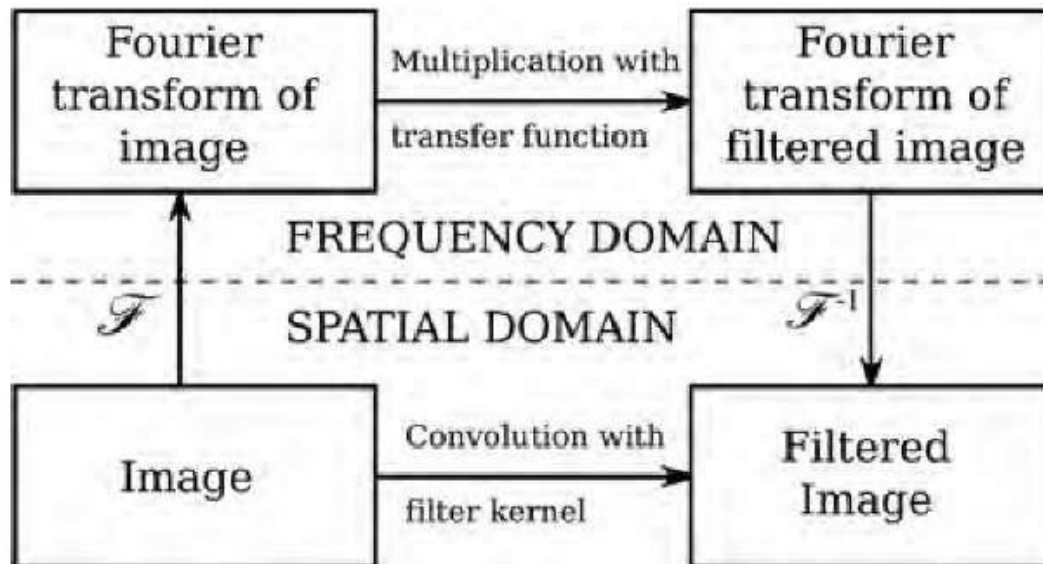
Fourier transform of image

Multiplication with transfer function

Fourier transform of filtered image

FREQUENCY DOMAIN

$\mathscr{F}$

SPATIAL DOMAIN

$\mathscr{F}^{-1}$

Image

Convolution with filter kernel

Filtered Image